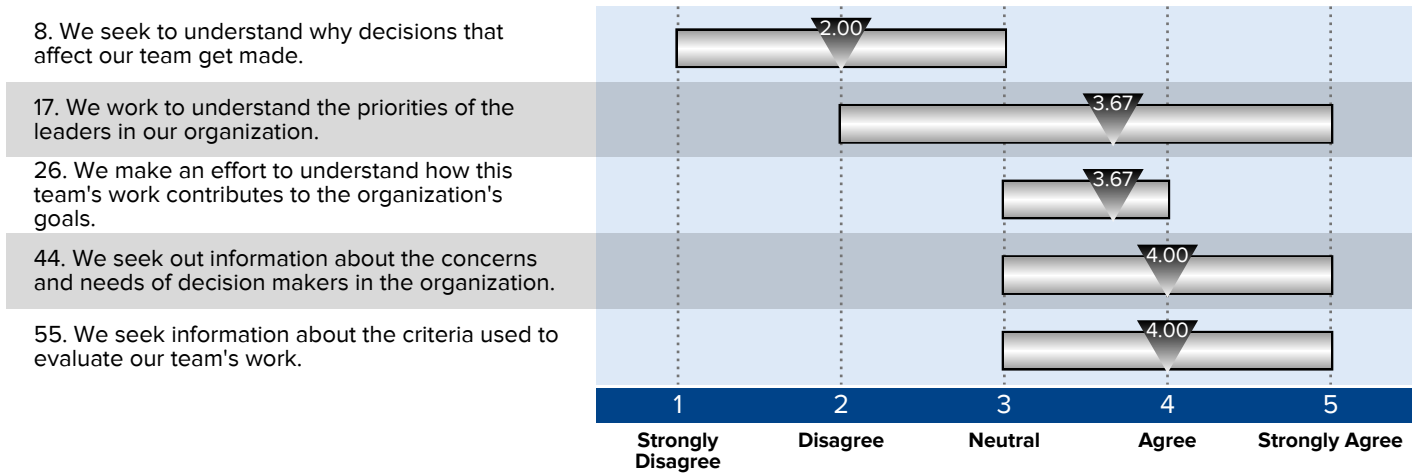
8. We seek to understand why decisions that affect our team get made.

2.00

17. We work to understand the priorities of the leaders in our organization.

3.67

26. We make an effort to understand how this team's work contributes to the organization's goals.

3.67

44. We seek out information about the concerns and needs of decision makers in the organization.

4.00

55. We seek information about the criteria used to evaluate our team's work.

4.00

1 2 3 4 5

Strongly Disagree
Disagree
Neutral
Agree
Strongly Agree